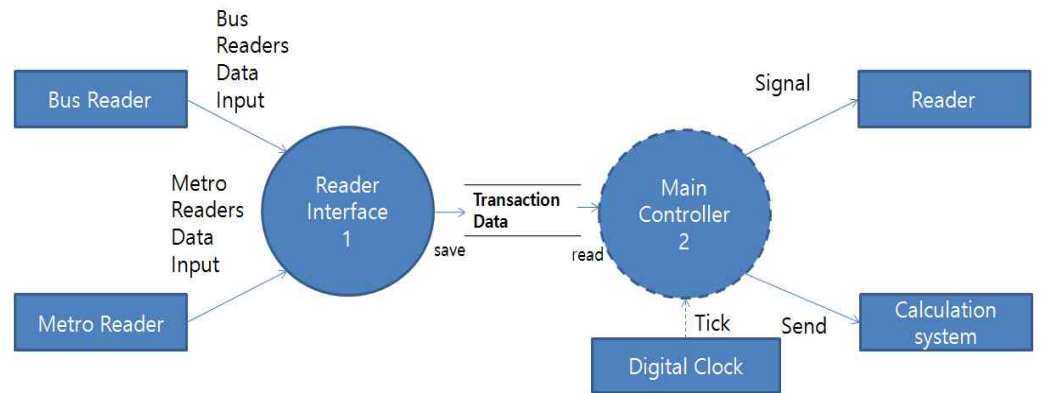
Bus Readers Data Input

Bus Reader

Metro Readers Data Input

Metro Reader

Reader Interface 1

save

Transaction Data

read

Main Controller 2

Signal

Reader

Tick

Digital Clock

Send

Calculation system